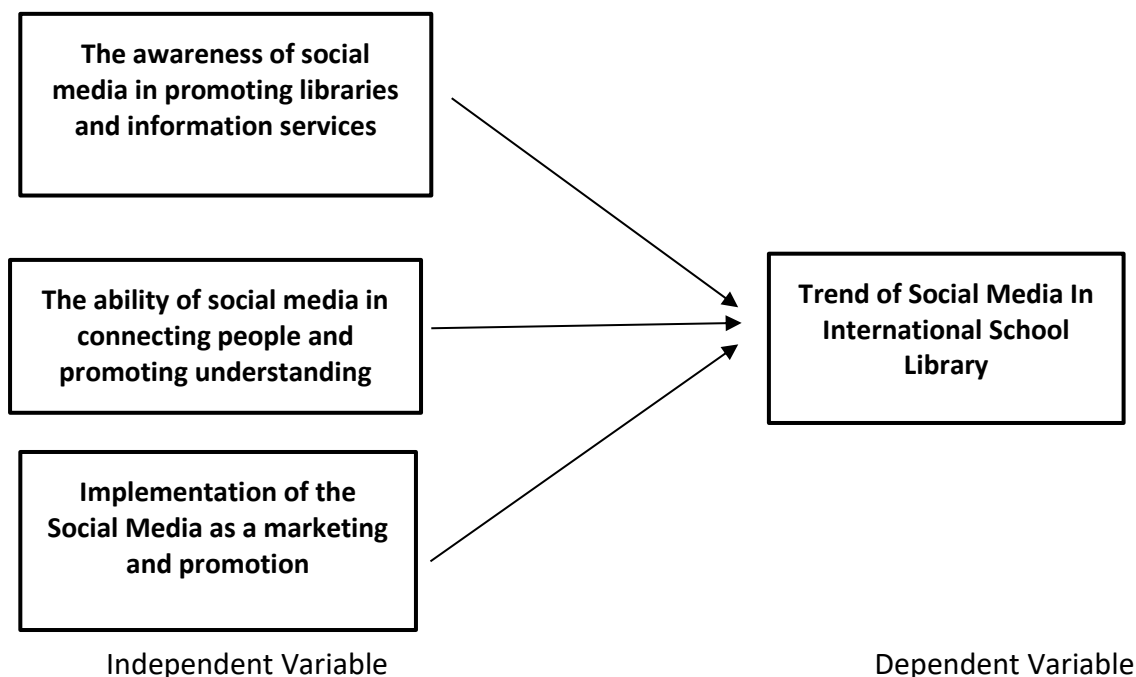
The awareness of social media in promoting libraries and information services

The ability of social media in connecting people and promoting understanding

Implementation of the Social Media as a marketing and promotion

Trend of Social Media In International School Library

Independent Variable

Dependent Variable